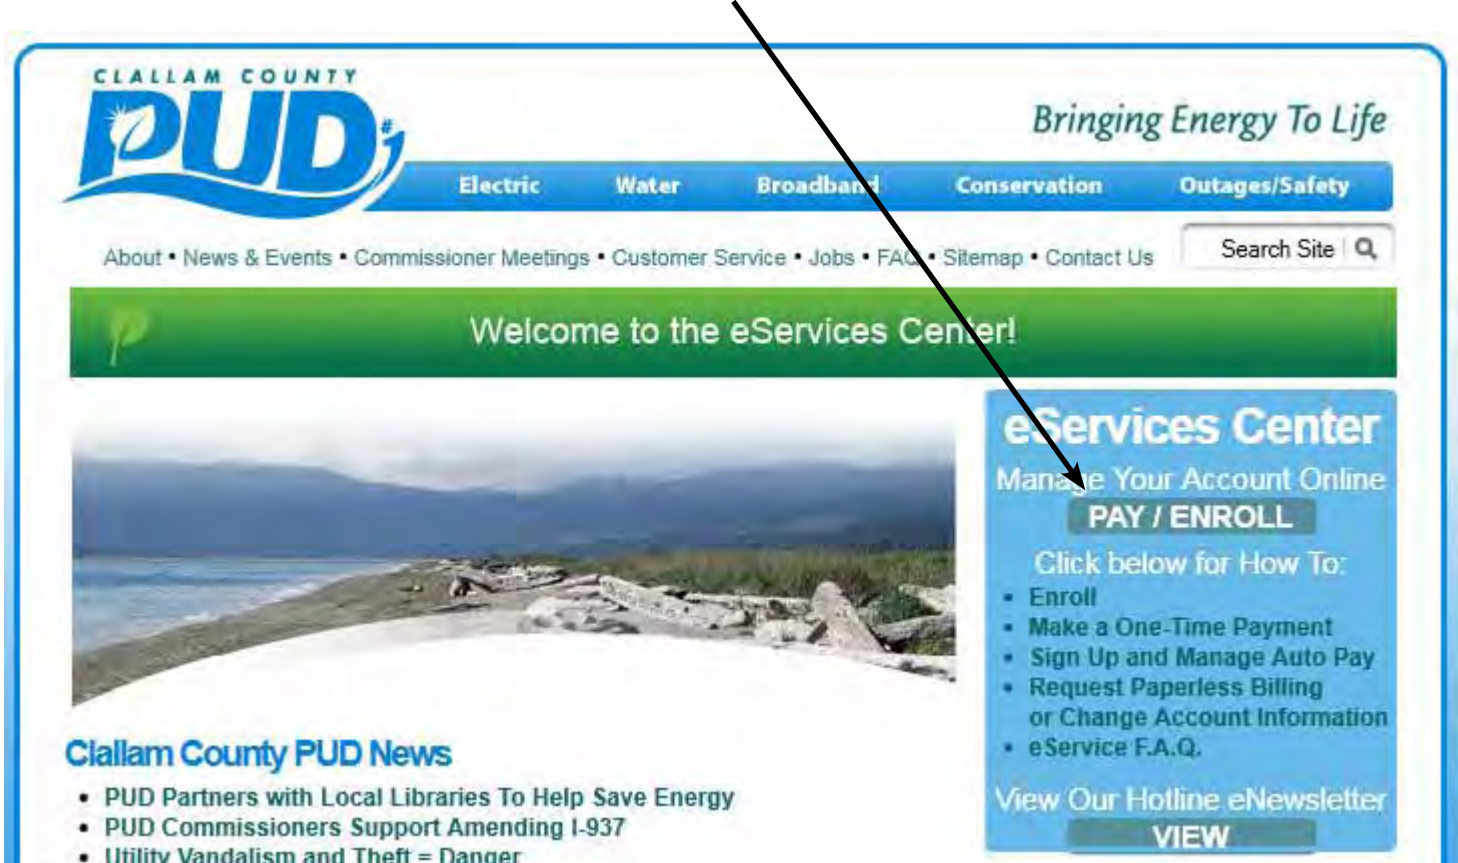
CLALLAM COUNTY
PUD #1

Bringing Energy To Life

Electric Water Broadband Conservation Outages/Safety

About • News & Events • Commissioner Meetings • Customer Service • Jobs • FAQ • Sitemap • Contact Us

Search Site

Welcome to the eServices Center!

eServices Center
Manage Your Account Online
PAY / ENROLL
Click below for How To:
- Enroll
- Make a One-Time Payment
- Sign Up and Manage Auto Pay
- Request Paperless Billing or Change Account Information
- eService F.A.Q.

View Our Hotline eNewsletter
VIEW

Clallam County PUD News
- PUD Partners with Local Libraries To Help Save Energy
- PUD Commissioners Support Amending I-937
- Utility Vandalism and Theft = Danger